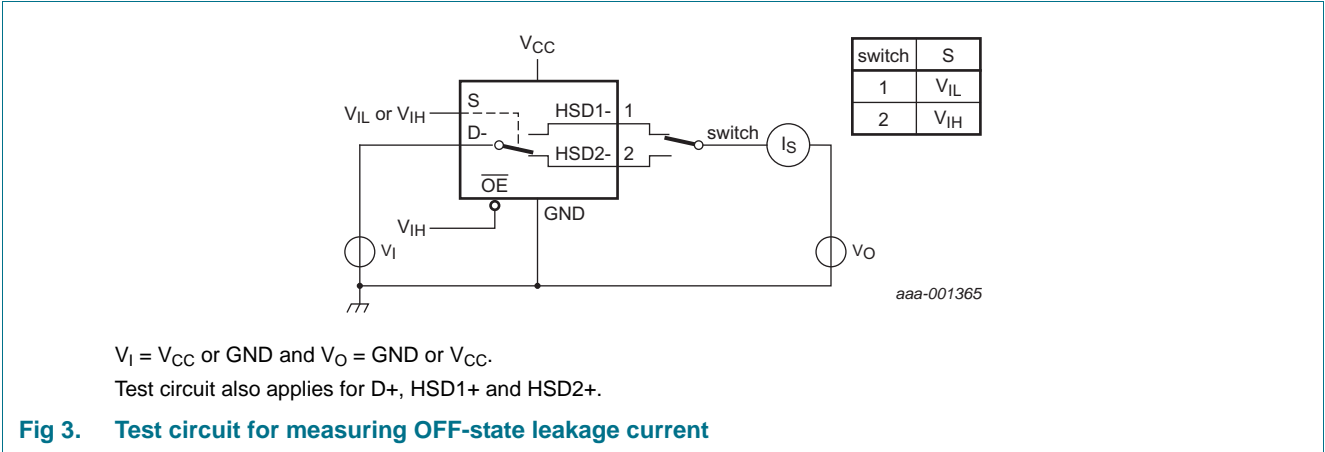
$V_{CC}$

$V_{IL}$ or $V_{IH}$

S

D-

HSD1-

HSD2-

1

2

switch

$I_S$

$\overline{OE}$

GND

$V_{IH}$

$V_I$

$V_O$

| switch | S |
|---|---|
| 1 | $V_{IL}$ |
| 2 | $V_{IH}$ |

aaa-001365

$V_I = V_{CC}$ or GND and $V_O$ = GND or $V_{CC}$.

Test circuit also applies for D+, HSD1+ and HSD2+.

Fig 3. Test circuit for measuring OFF-state leakage current